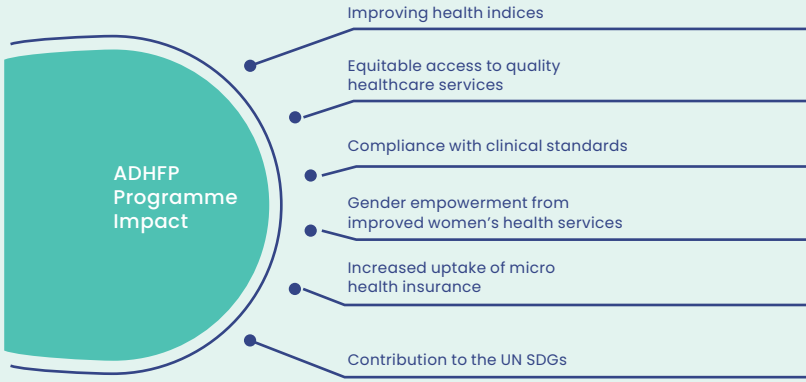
ADHFP Programme Impact

Improving health indices

Equitable access to quality healthcare services

Compliance with clinical standards

Gender empowerment from improved women’s health services

Increased uptake of micro health insurance

Contribution to the UN SDGs